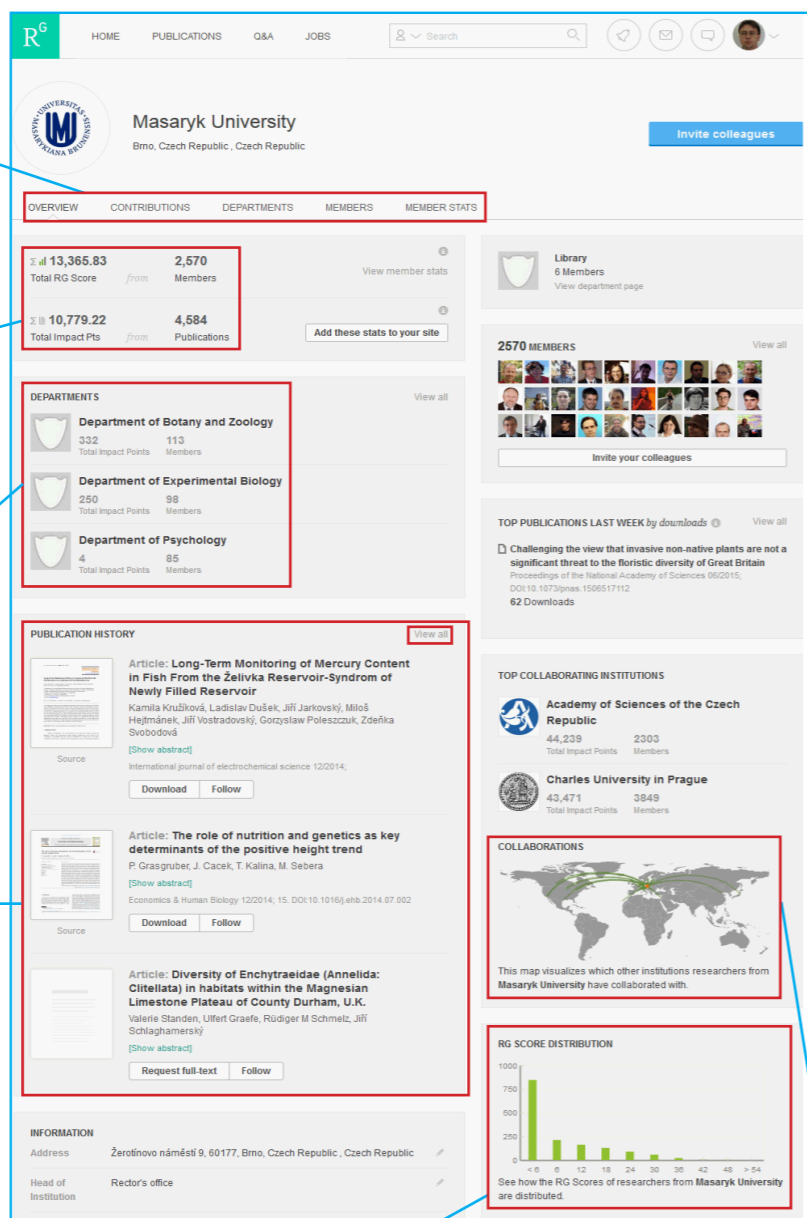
R$^G$ HOME PUBLICATIONS Q&A JOBS Search

UNIVERSITAS MASARYKIANA BRUNENSIS

Masaryk University
Brno, Czech Republic , Czech Republic

Invite colleagues

OVERVIEW CONTRIBUTIONS DEPARTMENTS MEMBERS MEMBER STATS

13,365.83 Total RG Score from 2,570 Members
View member stats

10,779.22 Total Impact Pts from 4,584 Publications
Add these stats to your site

Library
6 Members
View department page

DEPARTMENTS View all

Department of Botany and Zoology
332 Total Impact Points 113 Members

Department of Experimental Biology
250 Total Impact Points 98 Members

Department of Psychology
4 Total Impact Points 85 Members

2570 MEMBERS View all

Invite your colleagues

TOP PUBLICATIONS LAST WEEK by downloads View all

Challenging the view that invasive non-native plants are not a significant threat to the floristic diversity of Great Britain
Proceedings of the National Academy of Sciences 06/2015; DOI:10.1073/pnas.1506517112
62 Downloads

PUBLICATION HISTORY View all

Article: Long-Term Monitoring of Mercury Content in Fish From the Želivka Reservoir-Syndrom of Newly Filled Reservoir
Kamila Kružíková, Ladislav Dušek, Jiří Jarkovský, Miloš Hejtmánek, Jiří Vostradovský, Gorzyslaw Poleszczuk, Zdeňka Svobodová
[Show abstract]
International journal of electrochemical science 12/2014;
Source
Download Follow

Article: The role of nutrition and genetics as key determinants of the positive height trend
P. Grasgruber, J. Cacek, T. Kalina, M. Sebera
[Show abstract]
Economics & Human Biology 12/2014; 15. DOI:10.1016/j.ehb.2014.07.002
Source
Download Follow

Article: Diversity of Enchytraeidae (Annelida: Clitellata) in habitats within the Magnesian Limestone Plateau of County Durham, U.K.
Valerie Standen, Ulfert Graefe, Rüdiger M Schmelz, Jiří Schlaghamerský
[Show abstract]
Request full-text Follow

TOP COLLABORATING INSTITUTIONS

Academy of Sciences of the Czech Republic
44,239 Total Impact Points 2303 Members

Charles University in Prague
43,471 Total Impact Points 3849 Members

COLLABORATIONS
This map visualizes which other institutions researchers from Masaryk University have collaborated with.

RG SCORE DISTRIBUTION
1000
750
500
250
0
< 6 6 12 18 24 30 36 42 48 > 54
See how the RG Scores of researchers from Masaryk University are distributed.

INFORMATION
Address Žerotínovo náměstí 9, 60177, Brno, Czech Republic , Czech Republic
Head of Institution Rector's office